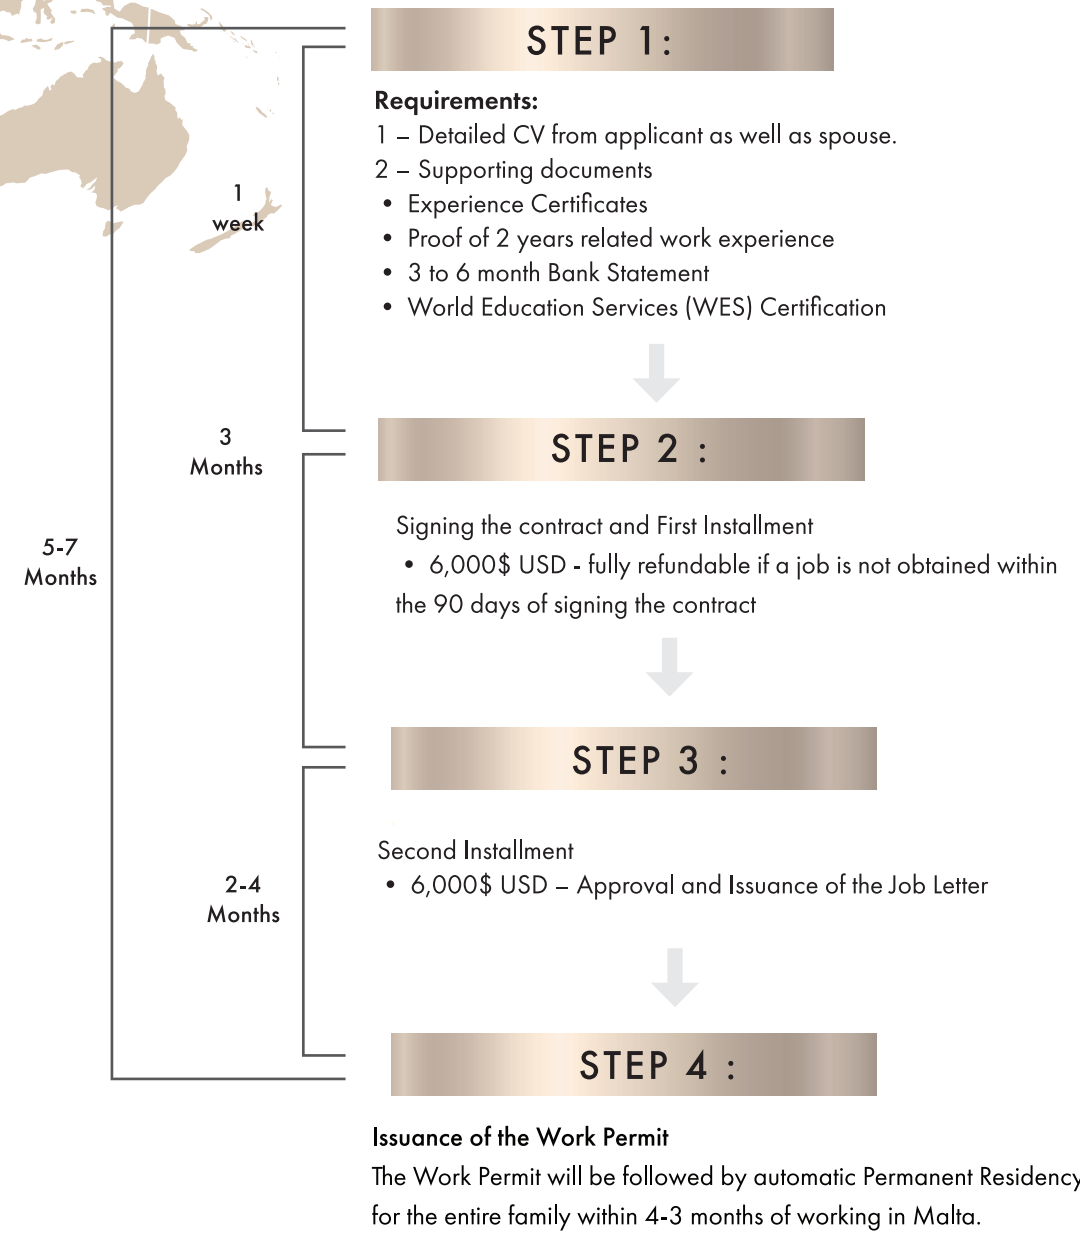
STEP 1:

Requirements:
1 – Detailed CV from applicant as well as spouse.
2 – Supporting documents
• Experience Certificates
• Proof of 2 years related work experience
• 3 to 6 month Bank Statement
• World Education Services (WES) Certification

1 week

3 Months

5-7 Months

STEP 2 :

Signing the contract and First Installment
• 6,000$ USD - fully refundable if a job is not obtained within the 90 days of signing the contract

STEP 3 :

2-4 Months

Second Installment
• 6,000$ USD – Approval and Issuance of the Job Letter

STEP 4 :

Issuance of the Work Permit
The Work Permit will be followed by automatic Permanent Residency for the entire family within 4-3 months of working in Malta.